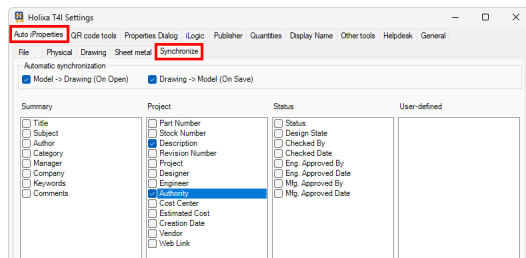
Holixa T4I Settings

Auto iProperties | QR code tools | Properties Dialog | iLogic | Publisher | Quantities | Display Name | Other tools | Helpdesk | General

File | Physical | Drawing | Sheet metal | Synchronize

Automatic synchronization
Model -> Drawing (On Open)
Drawing -> Model (On Save)

Summary
Title
Subject
Author
Category
Manager
Company
Keywords
Comments

Project
Part Number
Stock Number
Description
Revision Number
Project
Designer
Engineer
Authority
Cost Center
Estimated Cost
Creation Date
Vendor
Web Link

Status
Status
Design State
Checked By
Checked Date
Eng. Approved By
Eng. Approved Date
Mfg. Approved By
Mfg. Approved Date

User-defined